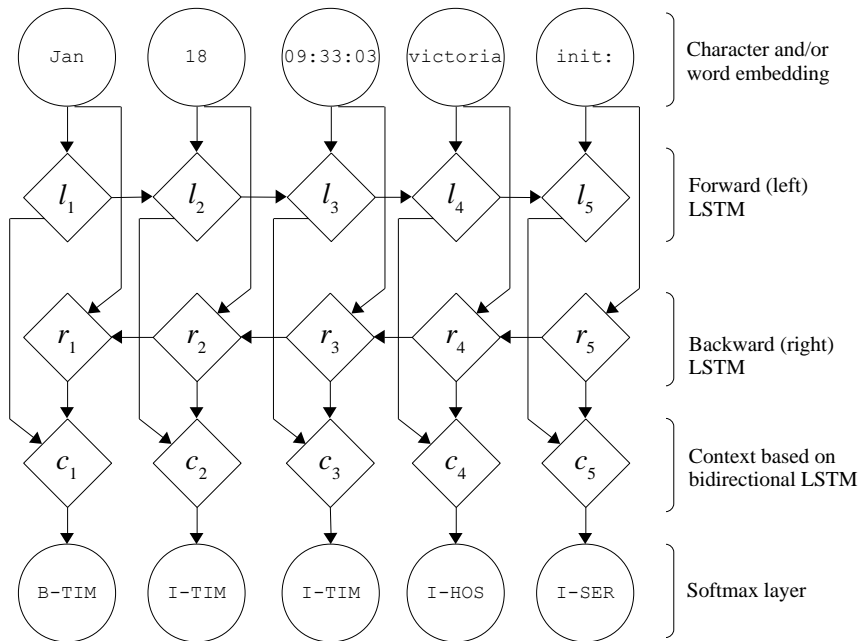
Jan
18
09:33:03
victoria
init:

Character and/or word embedding

$l_1$
$l_2$
$l_3$
$l_4$
$l_5$

Forward (left) LSTM

$r_1$
$r_2$
$r_3$
$r_4$
$r_5$

Backward (right) LSTM

$c_1$
$c_2$
$c_3$
$c_4$
$c_5$

Context based on bidirectional LSTM

B-TIM
I-TIM
I-TIM
I-HOS
I-SER

Softmax layer